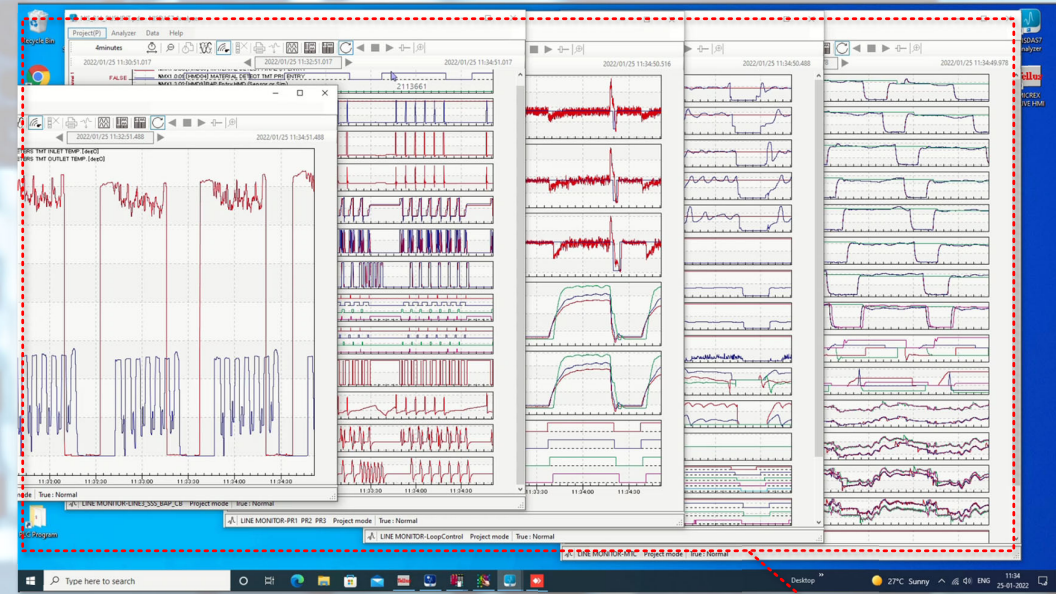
Project(P) Analyzer Data Help

4minutes

2022/01/25 11:30:51.017

2022/01/25 11:32:51.017

2022/01/25 11:34:51.017

FALSE

NMX1.0.00 [HMD04] MATERIAL DETECT TMT PRE ENTRY

NMX1.2.00 [HMD03] HMD Entry HMD [Ignore or Sim]

2113661

2022/01/25 11:32:51.488

2022/01/25 11:34:51.488

STRS TMT INLET TEMP. [degC]

STRS TMT OUTLET TEMP. [degC]

11:33:00

11:33:30

11:34:00

11:34:30

mode True : Normal

LINE MONITOR-LINE3_SSS_BAP_CB Project mode True : Normal

LINE MONITOR-PR1 PR2 PR3 Project mode True : Normal

LINE MONITOR-LoopControl Project mode True : Normal

LINE MONITOR-MILL Project mode True : Normal

2022/01/25 11:34:50.516

2022/01/25 11:34:50.488

2022/01/25 11:34:49.978

11:33:30

11:34:00

11:34:30

11:33:30

11:34:00

11:34:30

Analysis Elm

SDAS7 Analyzer

IVE HMI

Program

Type here to search

Desktop

27°C Sunny

ENG

11:34

25-01-2022